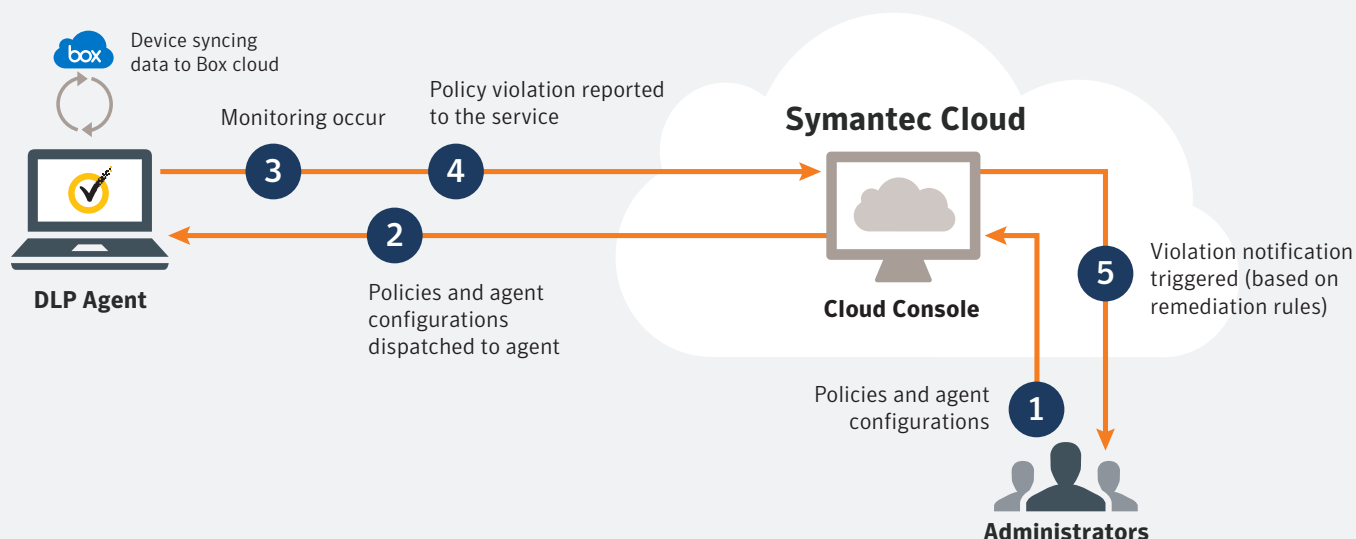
box

Device syncing data to Box cloud

Monitoring occur

3

Policy violation reported to the service

4

Symantec Cloud

2

DLP Agent

Policies and agent configurations dispatched to agent

Cloud Console

5

Violation notification triggered (based on remediation rules)

Policies and agent configurations

1

Administrators